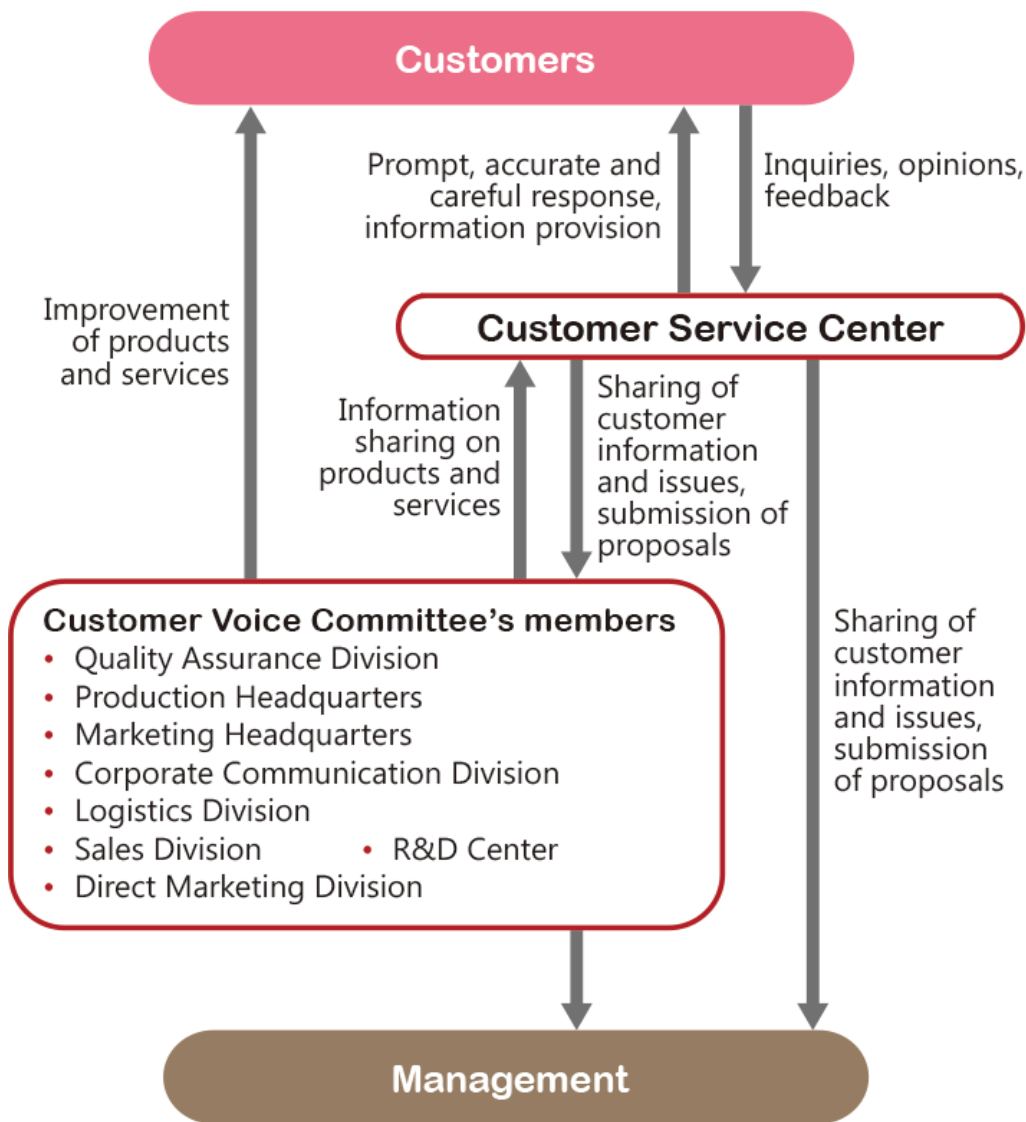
Customers

Prompt, accurate and careful response, information provision

Inquiries, opinions, feedback

Improvement of products and services

Customer Service Center

Information sharing on products and services

Sharing of customer information and issues, submission of proposals

Customer Voice Committee's members
• Quality Assurance Division
• Production Headquarters
• Marketing Headquarters
• Corporate Communication Division
• Logistics Division
• Sales Division
• R&D Center
• Direct Marketing Division

Sharing of customer information and issues, submission of proposals

Management